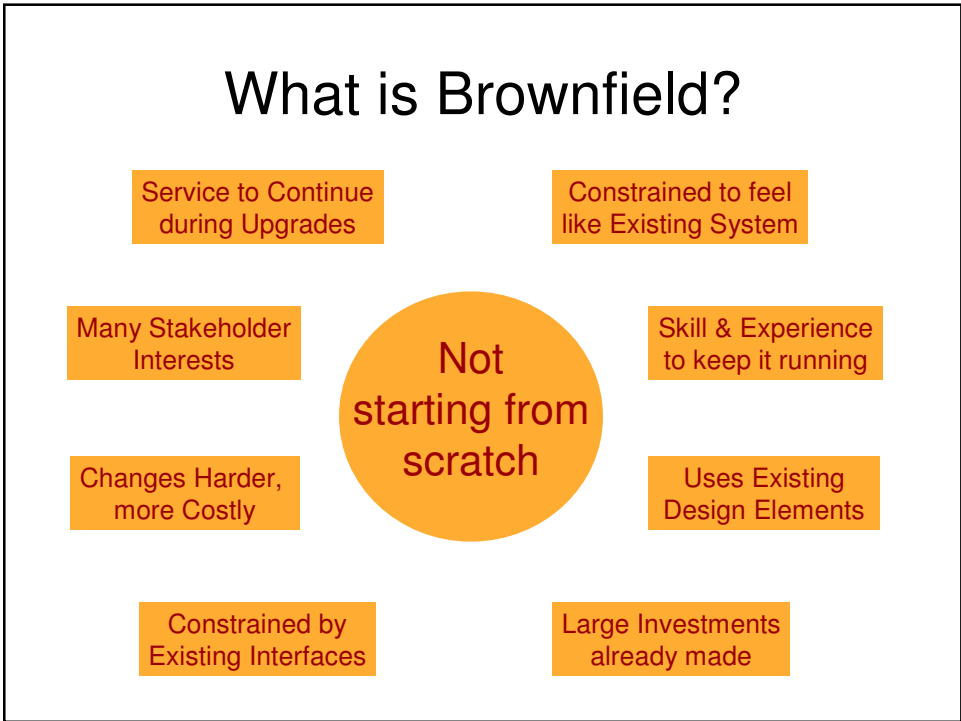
What is Brownfield?

Service to Continue during Upgrades

Constrained to feel like Existing System

Many Stakeholder Interests

Not starting from scratch

Skill & Experience to keep it running

Changes Harder, more Costly

Uses Existing Design Elements

Constrained by Existing Interfaces

Large Investments already made